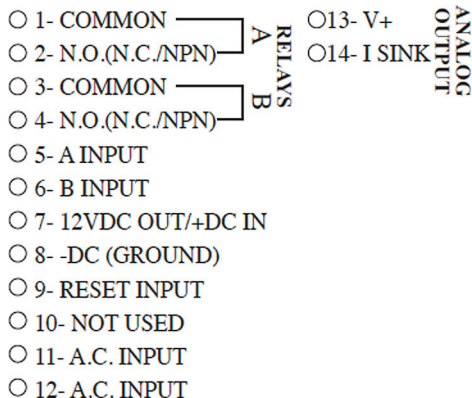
○ 1- COMMON
○ 2- N.O.(N.C./NPN)
A
RELAYS
B
○ 3- COMMON
○ 4- N.O.(N.C./NPN)
○ 5- A INPUT
○ 6- B INPUT
○ 7- 12VDC OUT/+DC IN
○ 8- -DC (GROUND)
○ 9- RESET INPUT
○ 10- NOT USED
○ 11- A.C. INPUT
○ 12- A.C. INPUT

○13- V+
○14- I SINK
ANALOG OUTPUT